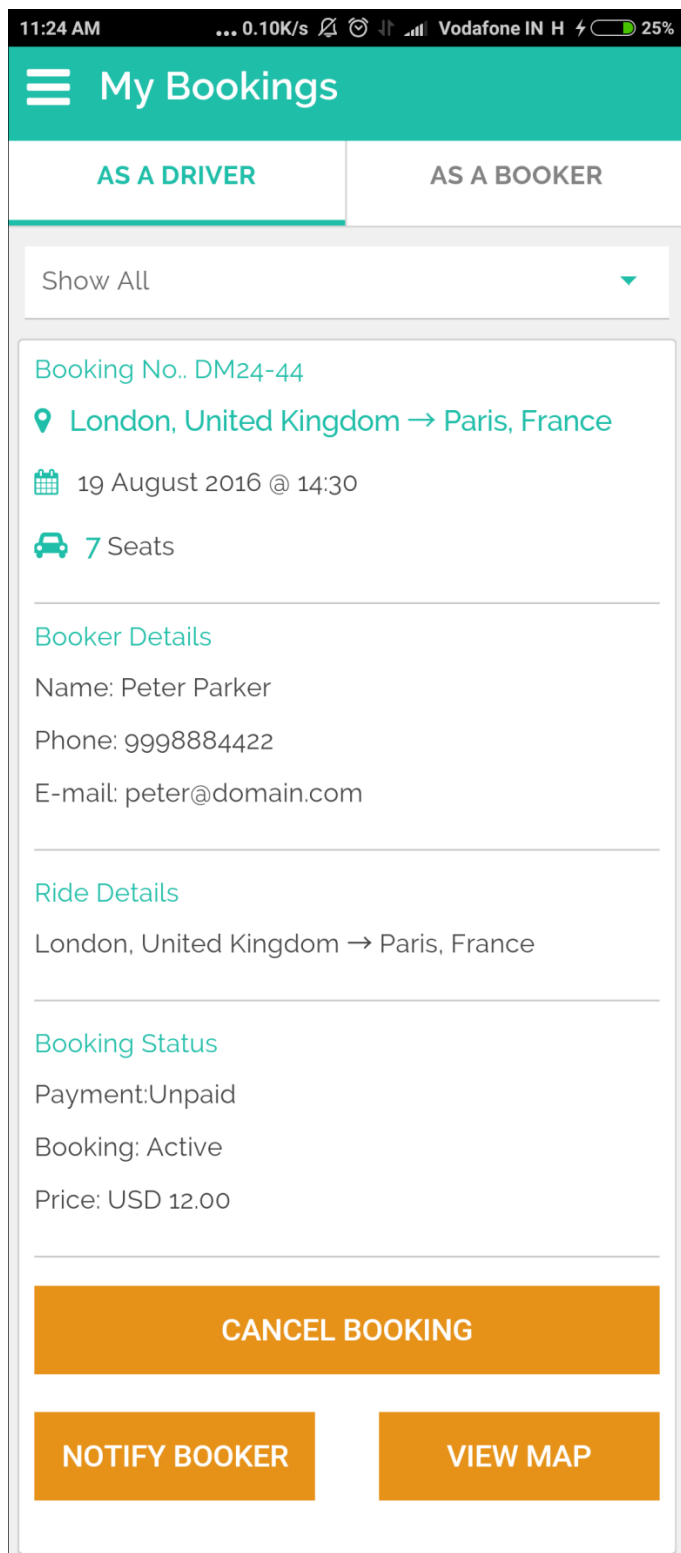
11:24 AM ... 0.10K/s Vodafone IN H 25%

My Bookings

AS A DRIVER

AS A BOOKER

Show All

Booking No.. DM24-44

London, United Kingdom → Paris, France

19 August 2016 @ 14:30

7 Seats

Booker Details

Name: Peter Parker

Phone: 9998884422

E-mail: peter@domain.com

Ride Details

London, United Kingdom → Paris, France

Booking Status

Payment:Unpaid

Booking: Active

Price: USD 12.00

CANCEL BOOKING

NOTIFY BOOKER

VIEW MAP